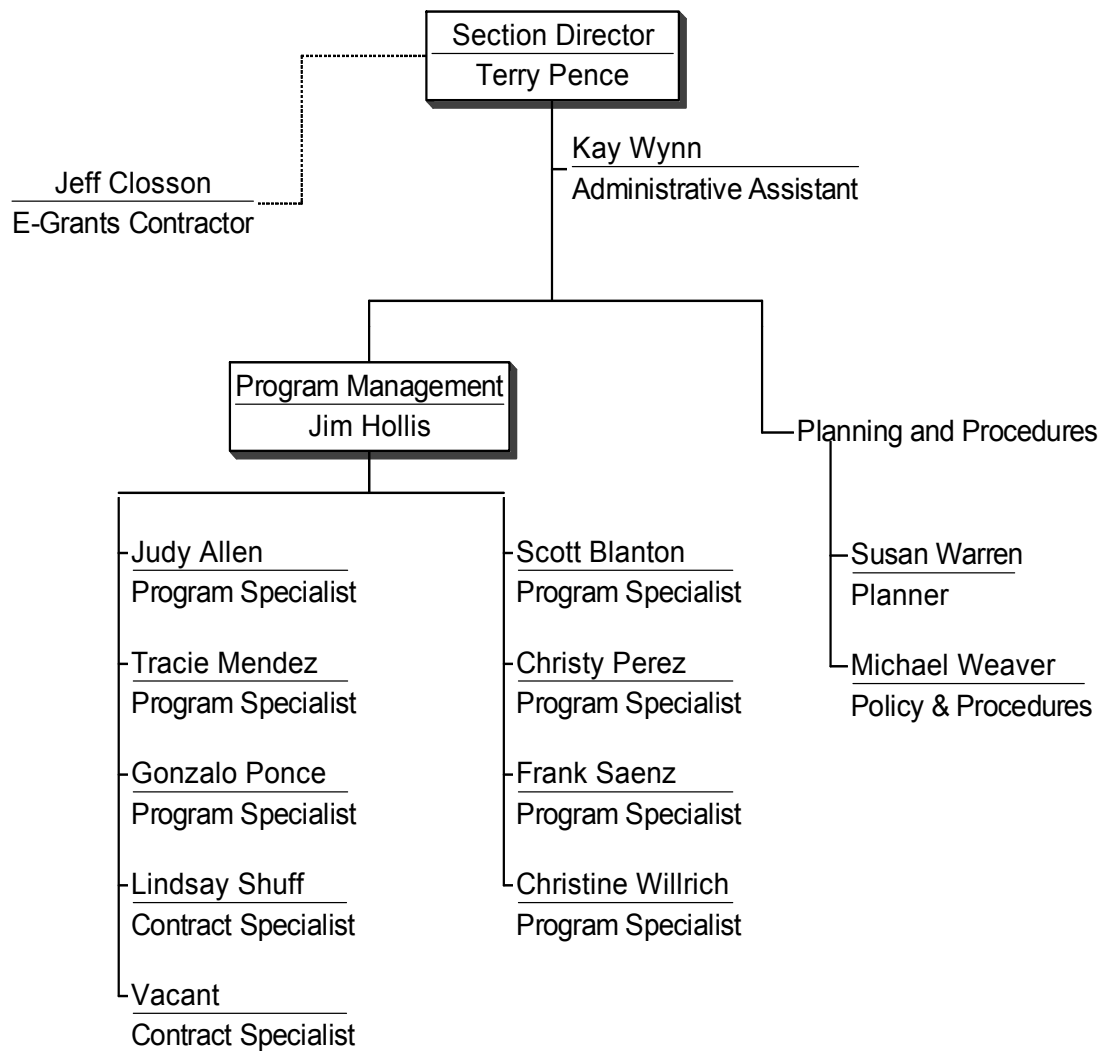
Section Director
Terry Pence

Jeff Closson
E-Grants Contractor

Kay Wynn
Administrative Assistant

Program Management
Jim Hollis

Planning and Procedures

Judy Allen
Program Specialist

Tracie Mendez
Program Specialist

Gonzalo Ponce
Program Specialist

Lindsay Shuff
Contract Specialist

Vacant
Contract Specialist

Scott Blanton
Program Specialist

Christy Perez
Program Specialist

Frank Saenz
Program Specialist

Christine Willrich
Program Specialist

Susan Warren
Planner

Michael Weaver
Policy & Procedures